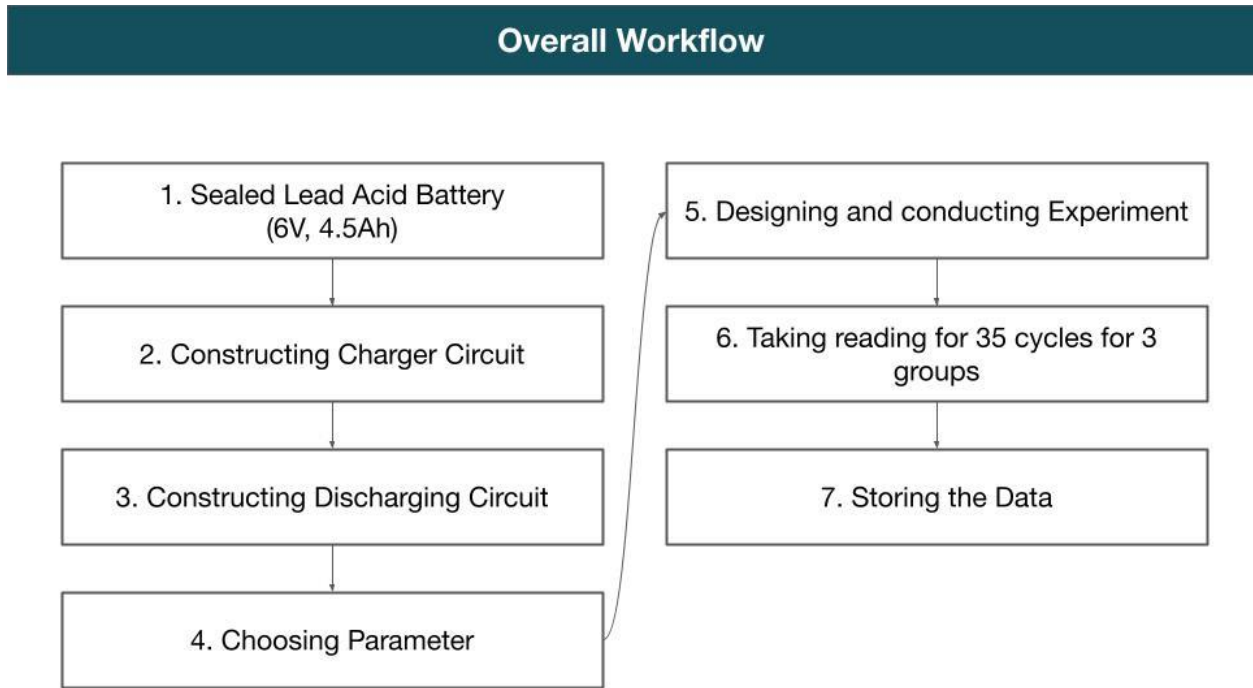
Overall Workflow

1. Sealed Lead Acid Battery (6V, 4.5Ah)

2. Constructing Charger Circuit

3. Constructing Discharging Circuit

4. Choosing Parameter

5. Designing and conducting Experiment

6. Taking reading for 35 cycles for 3 groups

7. Storing the Data